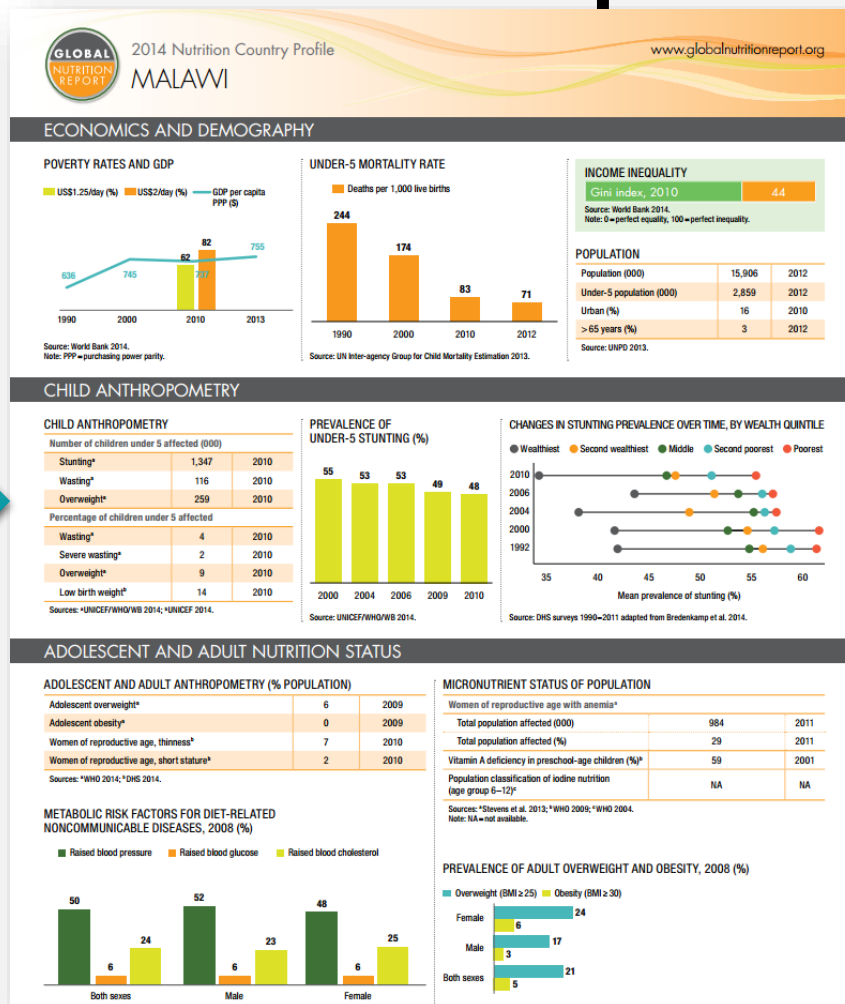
GLOBAL NUTRITION REPORT

2014 Nutrition Country Profile

MALAWI

www.globalnutritionreport.org

ECONOMICS AND DEMOGRAPHY

POVERTY RATES AND GDP

US\$1.25/day (%) US\$2/day (%) GDP per capita PPP (\$)

636 745 62 82 737 755

1990 2000 2010 2013

Source: World Bank 2014.
Note: PPP = purchasing power parity.

UNDER-5 MORTALITY RATE

Deaths per 1,000 live births

244 174 83 71

1990 2000 2010 2012

Source: UN Inter-agency Group for Child Mortality Estimation 2013.

INCOME INEQUALITY

| Gini index, 2010 | 44 |
|---|---|

Source: World Bank 2014.
Note: 0 = perfect equality, 100 = perfect inequality.

POPULATION

| Population (000) | 15,906 | 2012 |
|---|---|---|
| Under-5 population (000) | 2,859 | 2012 |
| Urban (%) | 16 | 2010 |
| > 65 years (%) | 3 | 2012 |

Source: UNPD 2013.

CHILD ANTHROPOMETRY

CHILD ANTHROPOMETRY

| Number of children under 5 affected (000) | | |
|---|---|---|
| Stunting$^a$ | 1,347 | 2010 |
| Wasting$^a$ | 116 | 2010 |
| Overweight$^a$ | 259 | 2010 |
| Percentage of children under 5 affected | | |
| Wasting$^a$ | 4 | 2010 |
| Severe wasting$^a$ | 2 | 2010 |
| Overweight$^a$ | 9 | 2010 |
| Low birth weight$^b$ | 14 | 2010 |

Sources: $^a$UNICEF/WHO/WB 2014; $^b$UNICEF 2014.

PREVALENCE OF UNDER-5 STUNTING (%)

55 53 53 49 48

2000 2004 2006 2009 2010

Source: UNICEF/WHO/WB 2014.

CHANGES IN STUNTING PREVALENCE OVER TIME, BY WEALTH QUINTILE

Wealthiest Second wealthiest Middle Second poorest Poorest

2010 2006 2004 2000 1992

35 40 45 50 55 60

Mean prevalence of stunting (%)

Source: DHS surveys 1990–2011 adapted from Bredenkamp et al. 2014.

ADOLESCENT AND ADULT NUTRITION STATUS

ADOLESCENT AND ADULT ANTHROPOMETRY (% POPULATION)

| Adolescent overweight$^a$ | 6 | 2009 |
|---|---|---|
| Adolescent obesity$^a$ | 0 | 2009 |
| Women of reproductive age, thinness$^b$ | 7 | 2010 |
| Women of reproductive age, short stature$^b$ | 2 | 2010 |

Sources: $^a$WHO 2014; $^b$DHS 2014.

MICRONUTRIENT STATUS OF POPULATION

| Women of reproductive age with anemia$^a$ | | |
|---|---|---|
| Total population affected (000) | 984 | 2011 |
| Total population affected (%) | 29 | 2011 |
| Vitamin A deficiency in preschool-age children (%)$^b$ | 59 | 2001 |
| Population classification of iodine nutrition (age group 6–12)$^c$ | NA | NA |

Sources: $^a$Stevens et al. 2013; $^b$WHO 2009; $^c$WHO 2004.
Note: NA = not available.

METABOLIC RISK FACTORS FOR DIET-RELATED NONCOMMUNICABLE DISEASES, 2008 (%)

Raised blood pressure Raised blood glucose Raised blood cholesterol

50 6 24 52 6 23 48 6 25

Both sexes Male Female

PREVALENCE OF ADULT OVERWEIGHT AND OBESITY, 2008 (%)

Overweight (BMI ≥ 25) Obesity (BMI ≥ 30)

Female 24 6
Male 17 3
Both sexes 21 5